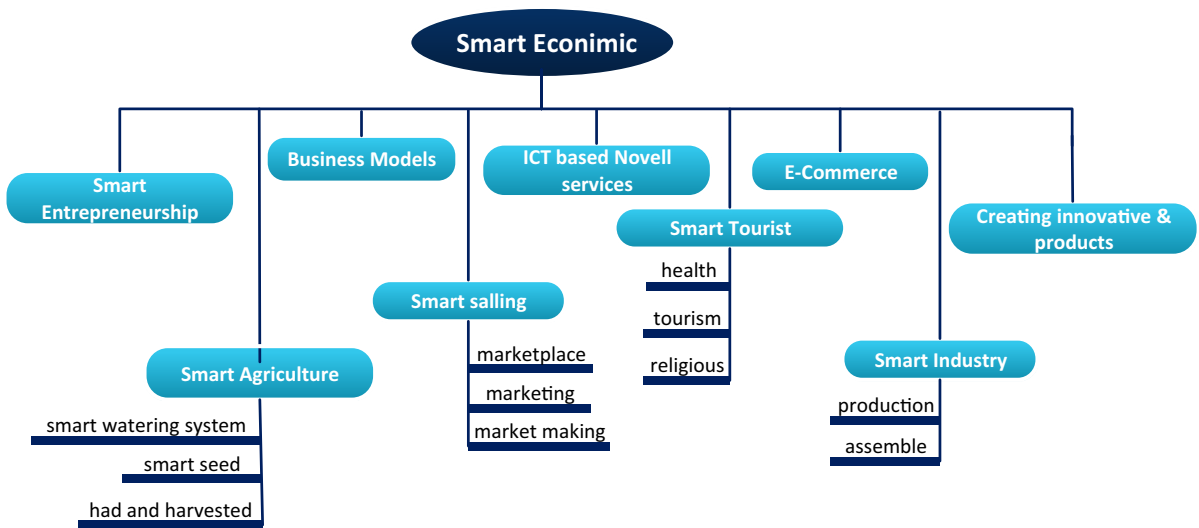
Smart Econimic

Smart Entrepreneurship

Business Models

ICT based Novell services

E-Commerce

Creating innovative & products

Smart Tourist

health

tourism

religious

Smart salling

marketplace

marketing

market making

Smart Agriculture

smart watering system

smart seed

had and harvested

Smart Industry

production

assemble